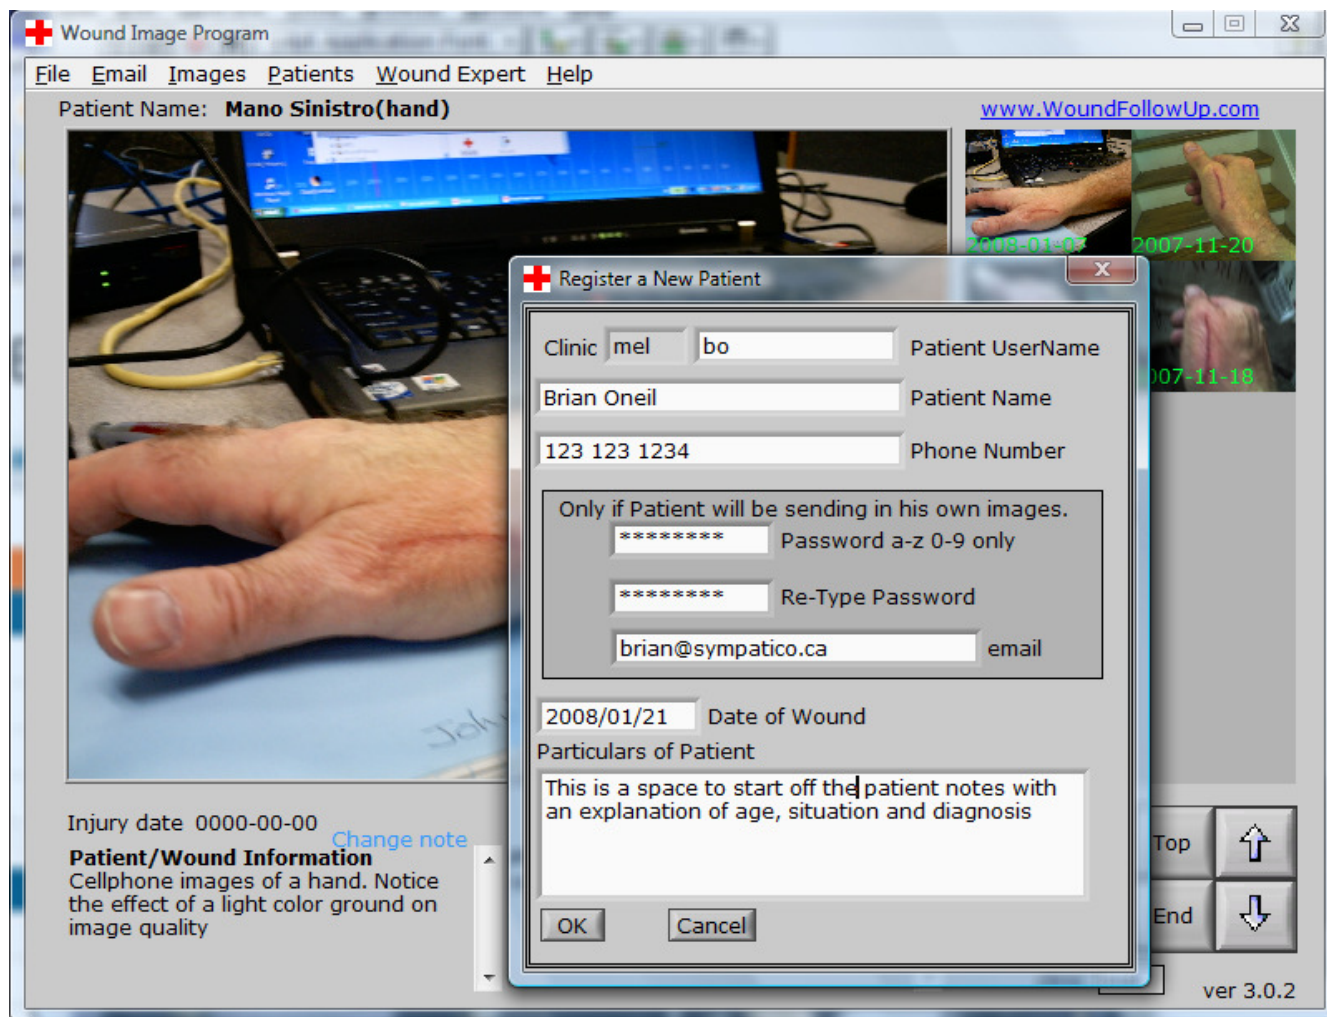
Wound Image Program

File Email Images Patients Wound Expert Help

Patient Name: Mano Sinistro(hand)

www.WoundFollowUp.com

2008-01-03 2007-11-20

007-11-18

Register a New Patient

Clinic mel bo Patient UserName

Brian Oneil Patient Name

123 123 1234 Phone Number

Only if Patient will be sending in his own images.

******** Password a-z 0-9 only

******** Re-Type Password

brian@sympatico.ca email

2008/01/21 Date of Wound

Particulars of Patient

This is a space to start off the patient notes with an explanation of age, situation and diagnosis

OK Cancel

Injury date 0000-00-00

Change note

Patient/Wound Information
Cellphone images of a hand. Notice the effect of a light color ground on image quality

Top

End

ver 3.0.2